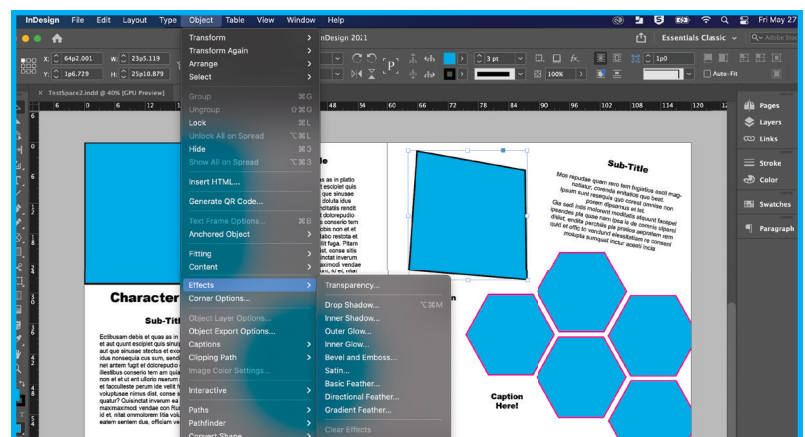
InDesign File Edit Layout Type Object Table View Window Help

Fri May 27

Transform
Transform Again
Arrange
Select

Group ⌘G
Ungroup ⇧⌘G
Lock ⌘L
Unlock All on Spread ⌥⌘L
Hide ⌘3
Show All on Spread ⌥⌘3

Insert HTML...

Generate QR Code...

Text Frame Options... ⌘B
Anchored Object

Fitting
Content

Effects
Corner Options...

Object Layer Options...
Object Export Options...
Captions
Clipping Path
Image Color Settings...

Interactive

Paths
Pathfinder
Convert Shape

Transparency...
Drop Shadow... ⌥⌘M
Inner Shadow...
Outer Glow...
Inner Glow...
Bevel and Emboss...
Satin...
Basic Feather...
Directional Feather...
Gradient Feather...
Clear Effects

InDesign 2021

Essentials Classic

X: 64p2.001 W: 23p5.119
Y: 1p6.729 H: 25p10.879

3 pt
100%
1p0
Auto-Fit

TextSpace2.indd @ 40% [GPU Preview]

Pages
Layers
Links
Stroke
Color
Swatches
Paragraph

Character

Sub-Title

Ectibusam debis et quas as in et aut quunt escipiet quis sinu aut que sinusae sinusae ectus et evol idus nonsequia cus sum, sendi net antem fugit et dolorepudio illestibus conserio tem am quia non et et ut ent ulloris nearum et faccullaste perum ide velit voluptasae nimus dist, conse quatur? Quisinctat inverum as maxmaxmod vendae con Rum id et, nitat omnitorem llia con eatem sentem dus, officiam ve

Sub-Title

Caption Here!